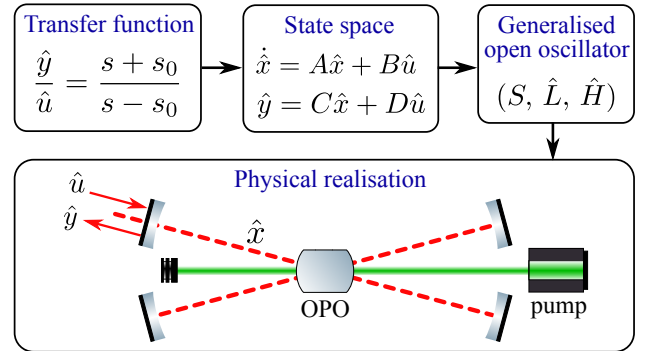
Transfer function

$\frac{\hat{y}}{\hat{u}} = \frac{s+s_0}{s-s_0}$

State space

$\dot{\hat{x}} = A\hat{x} + B\hat{u}$

$\hat{y} = C\hat{x} + D\hat{u}$

Generalised open oscillator

$(S, \hat{L}, \hat{H})$

Physical realisation

$\hat{u}$

$\hat{y}$

$\hat{x}$

OPO

pump